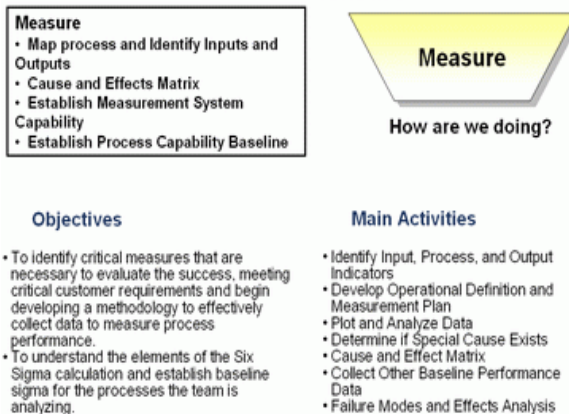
Measure
• Map process and Identify Inputs and Outputs
• Cause and Effects Matrix
• Establish Measurement System Capability
• Establish Process Capability Baseline

Measure

How are we doing?

Objectives

• To identify critical measures that are necessary to evaluate the success, meeting critical customer requirements and begin developing a methodology to effectively collect data to measure process performance.
• To understand the elements of the Six Sigma calculation and establish baseline sigma for the processes the team is analyzing.

Main Activities

• Identify Input, Process, and Output Indicators
• Develop Operational Definition and Measurement Plan
• Plot and Analyze Data
• Determine if Special Cause Exists
• Cause and Effect Matrix
• Collect Other Baseline Performance Data
• Failure Modes and Effects Analysis